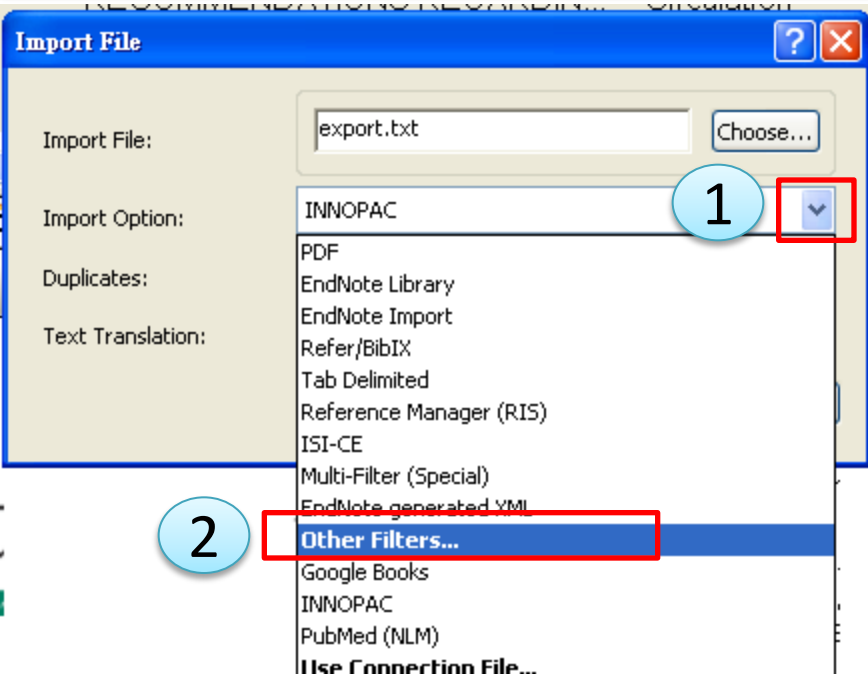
Import File

Import File:
export.txt
Choose...

Import Option:
INNOPAC

1

Duplicates:

Text Translation:

PDF
EndNote Library
EndNote Import
Refer/BibIX
Tab Delimited
Reference Manager (RIS)
ISI-CE
Multi-Filter (Special)
EndNote generated XML
2
Other Filters...
Google Books
INNOPAC
PubMed (NLM)
Use Connection File...